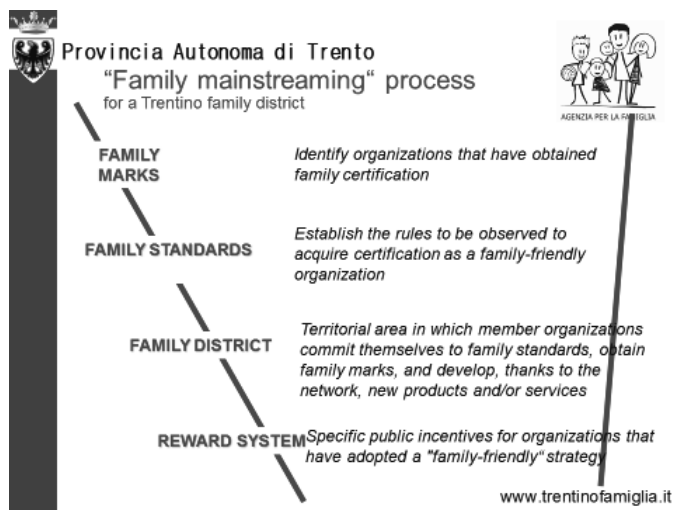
Provincia Autonoma di Trento
"Family mainstreaming" process
for a Trentino family district

AGENZIA PER LA FAMIGLIA

FAMILY MARKS
Identify organizations that have obtained family certification

FAMILY STANDARDS
Establish the rules to be observed to acquire certification as a family-friendly organization

FAMILY DISTRICT
Territorial area in which member organizations commit themselves to family standards, obtain family marks, and develop, thanks to the network, new products and/or services

REWARD SYSTEM
Specific public incentives for organizations that have adopted a "family-friendly" strategy

www.trentinofamiglia.it